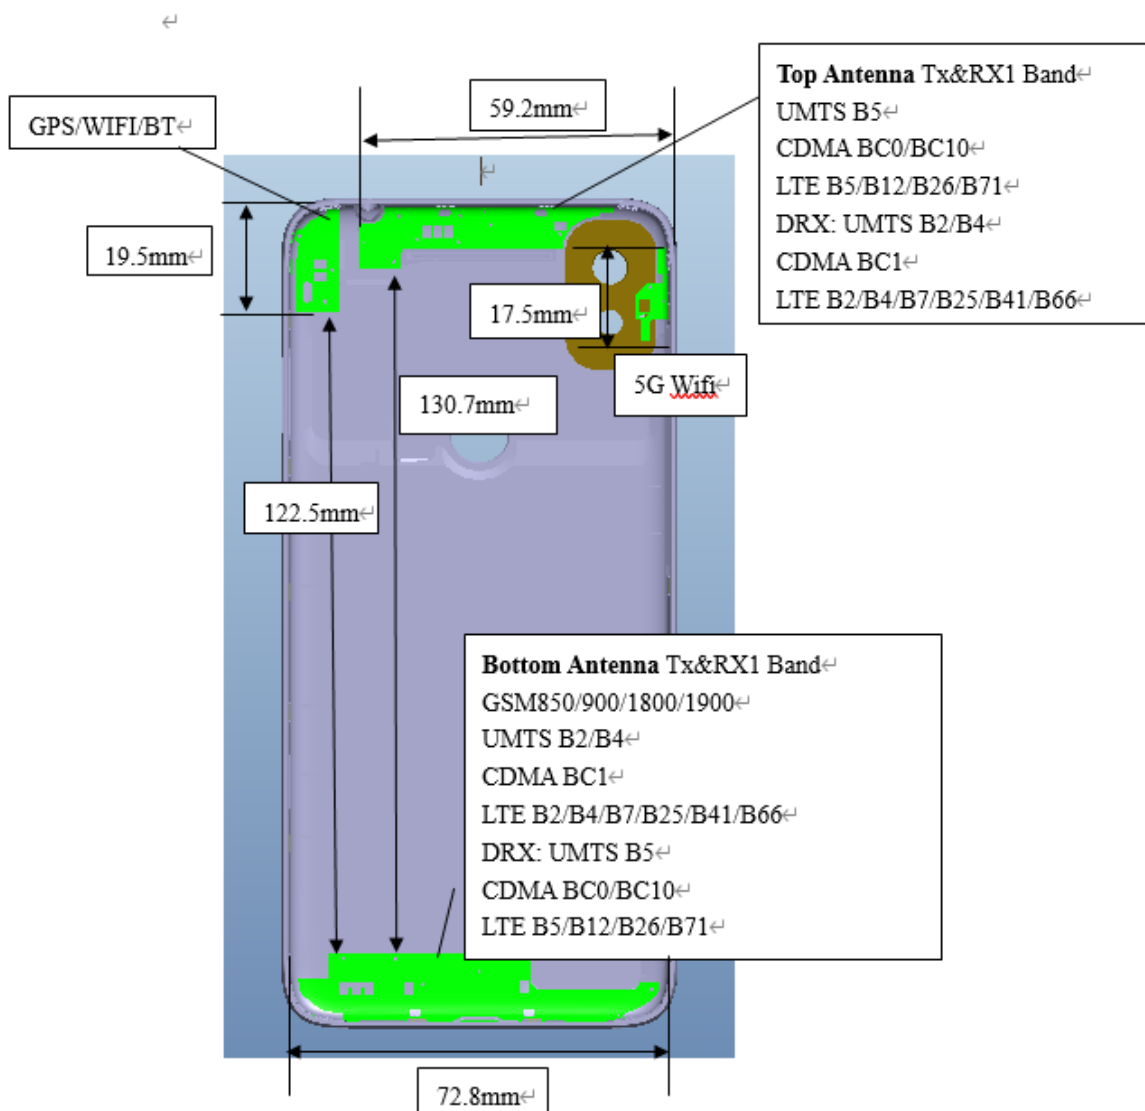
GPS/WIFI/BT

59.2mm

Top Antenna Tx&RX1 Band
UMTS B5
CDMA BC0/BC10
LTE B5/B12/B26/B71
DRX: UMTS B2/B4
CDMA BC1
LTE B2/B4/B7/B25/B41/B66

19.5mm

17.5mm

5G Wifi

130.7mm

122.5mm

Bottom Antenna Tx&RX1 Band
GSM850/900/1800/1900
UMTS B2/B4
CDMA BC1
LTE B2/B4/B7/B25/B41/B66
DRX: UMTS B5
CDMA BC0/BC10
LTE B5/B12/B26/B71

72.8mm